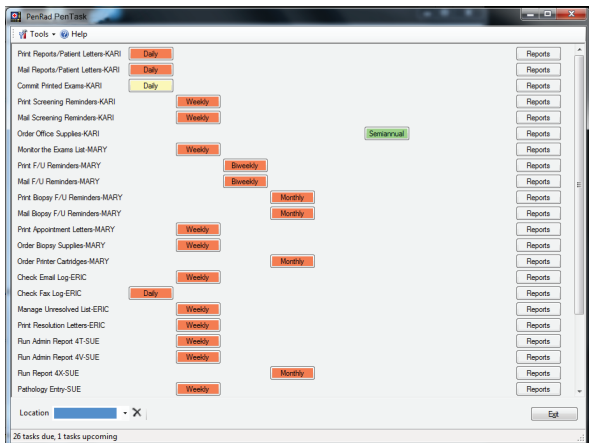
PenRad PenTask

Tools ▾ Help

Print Reports/Patient Letters-KARI Daily Reports
Mail Reports/Patient Letters-KARI Daily Reports
Commit Printed Exams-KARI Daily Reports
Print Screening Reminders-KARI Weekly Reports
Mail Screening Reminders-KARI Weekly Reports
Order Office Supplies-KARI Semiannual Reports
Monitor the Exams List-MARY Weekly Reports
Print F/U Reminders-MARY Biweekly Reports
Mail F/U Reminders-MARY Biweekly Reports
Print Biopsy F/U Reminders-MARY Monthly Reports
Mail Biopsy F/U Reminders-MARY Monthly Reports
Print Appointment Letters-MARY Weekly Reports
Order Biopsy Supplies-MARY Weekly Reports
Order Printer Cartridges-MARY Monthly Reports
Check Email Log-ERIC Weekly Reports
Check Fax Log-ERIC Daily Reports
Manage Unresolved List-ERIC Weekly Reports
Print Resolution Letters-ERIC Weekly Reports
Run Admin Report 4T-SUE Weekly Reports
Run Admin Report 4V-SUE Weekly Reports
Run Report 4X-SUE Monthly Reports
Pathology Entry-SUE Weekly Reports

Location ▾ ✕ Exit

26 tasks due, 1 tasks upcoming